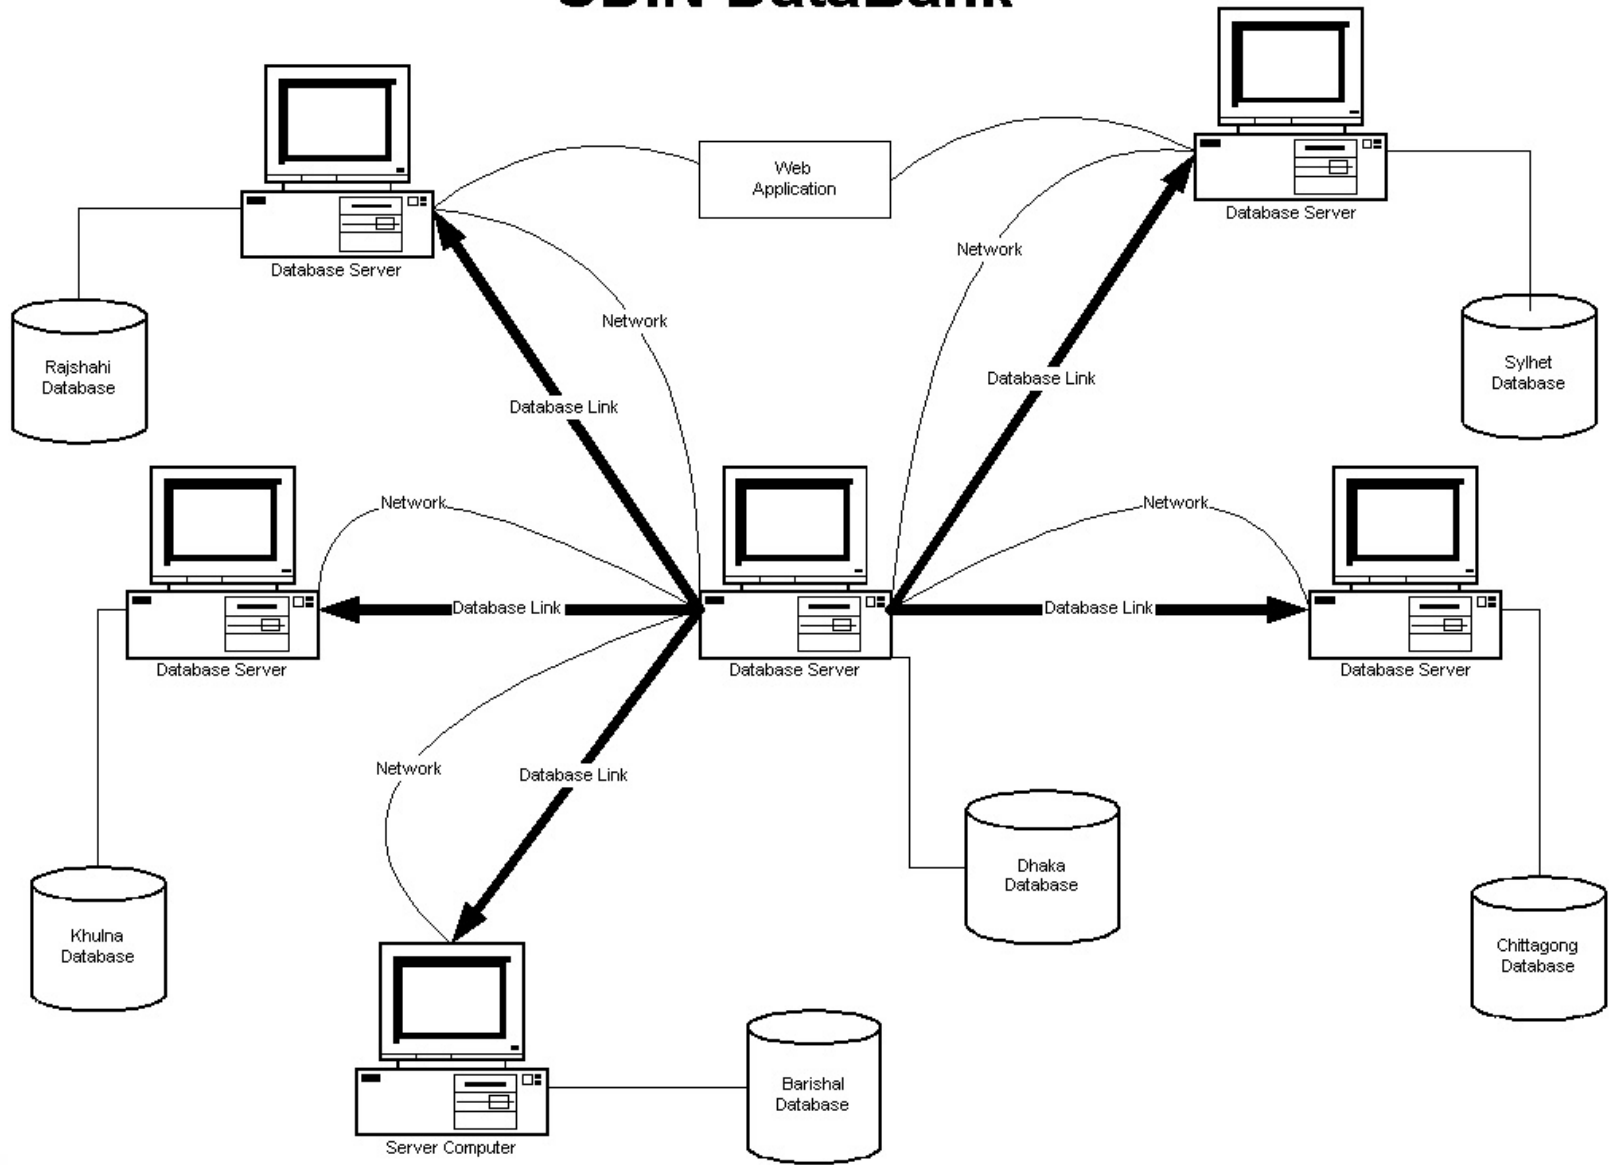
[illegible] DataBank

Web Application

Database Server

Database Server

Rajshahi Database

Network

Network

Database Link

Database Link

Sylhet Database

Network

Network

Database Link

Database Link

Database Server

Database Server

Database Server

Network

Database Link

Khulna Database

Dhaka Database

Chittagong Database

Barishal Database

Server Computer